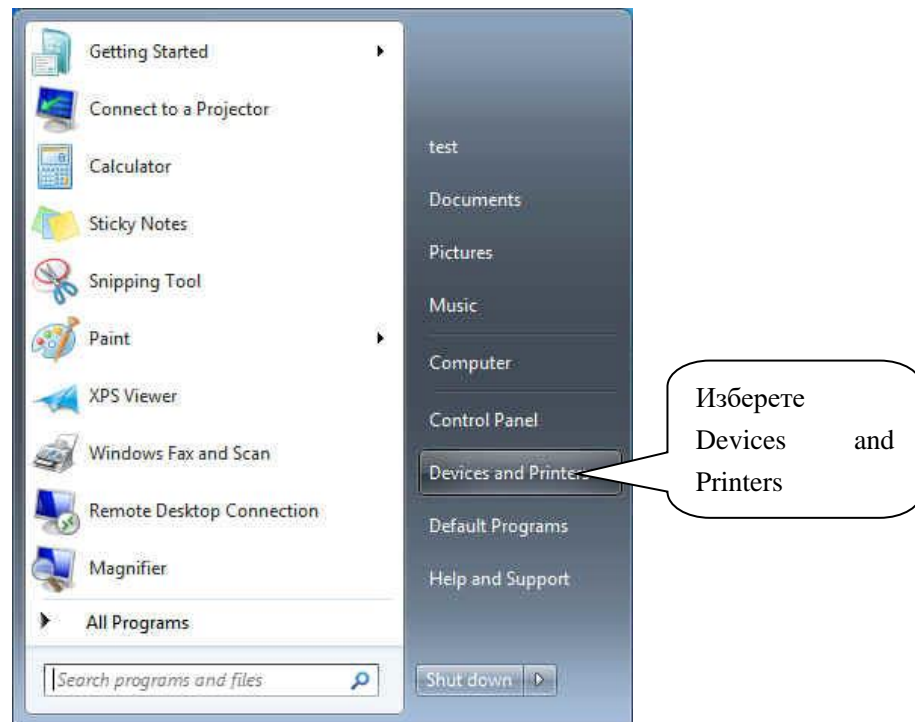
Getting Started
Connect to a Projector
Calculator
Sticky Notes
Snipping Tool
Paint
XPS Viewer
Windows Fax and Scan
Remote Desktop Connection
Magnifier
All Programs
Search programs and files

test
Documents
Pictures
Music
Computer
Control Panel
Devices and Printers
Default Programs
Help and Support
Shut down

Изберете Devices and Printers